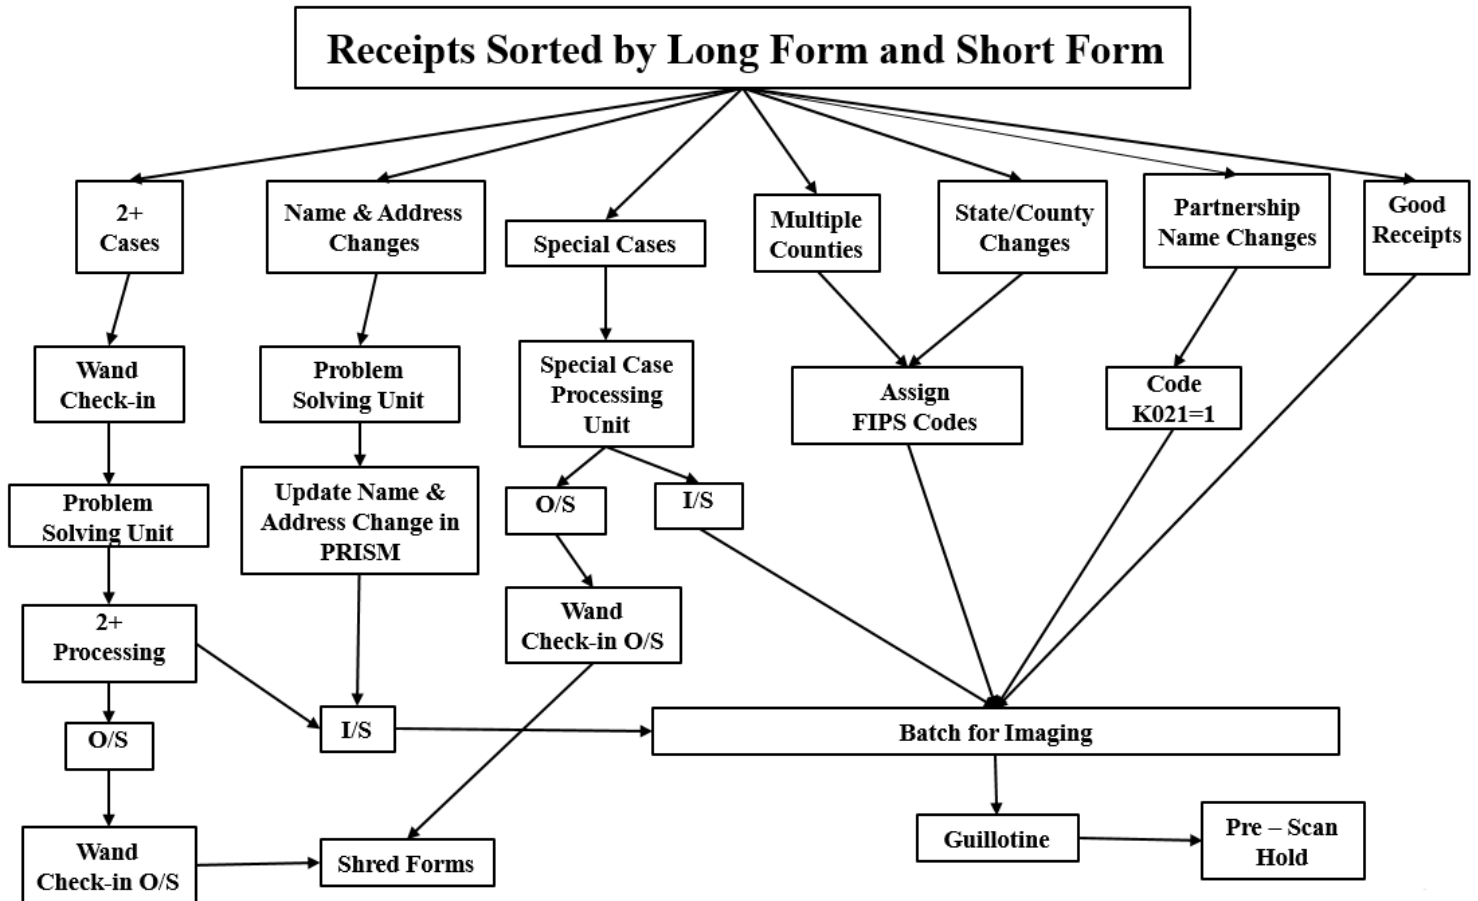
Receipts Sorted by Long Form and Short Form

2+ Cases

Name & Address Changes

Special Cases

Multiple Counties

State/County Changes

Partnership Name Changes

Good Receipts

Wand Check-in

Problem Solving Unit

Special Case Processing Unit

Assign FIPS Codes

Code K021=1

Problem Solving Unit

Update Name & Address Change in PRISM

O/S

I/S

2+ Processing

Wand Check-in O/S

O/S

I/S

Batch for Imaging

Wand Check-in O/S

Shred Forms

Guillotine

Pre – Scan Hold